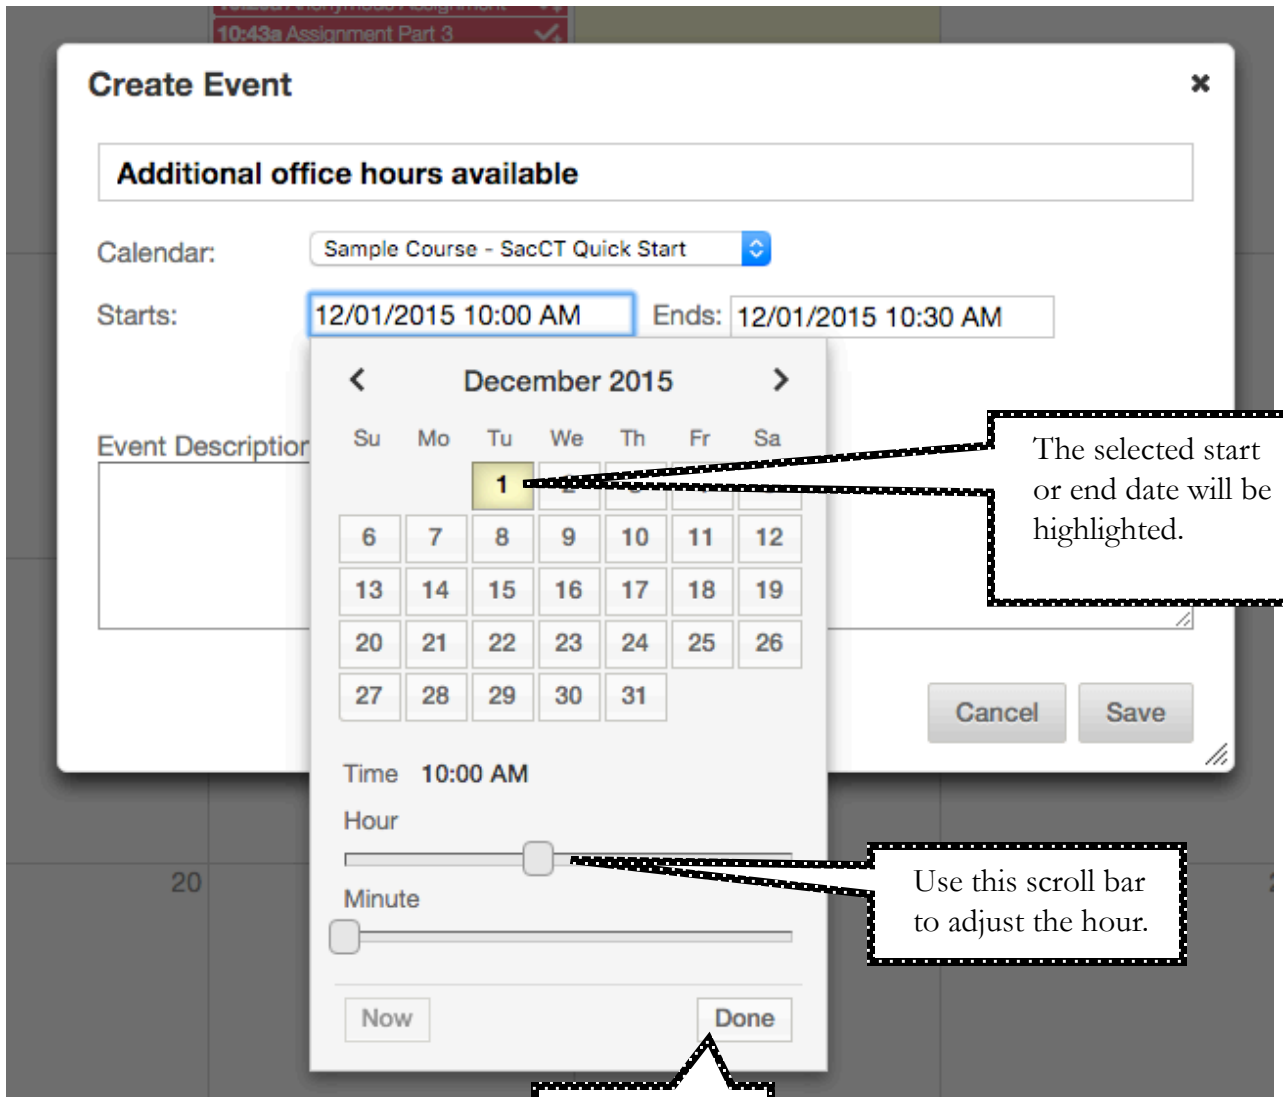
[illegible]
10:43a Assignment Part 3

Create Event

Additional office hours available

Calendar: Sample Course - SacCT Quick Start

Starts: 12/01/2015 10:00 AM Ends: 12/01/2015 10:30 AM

Event Description

December 2015

| Su | Mo | Tu | We | Th | Fr | Sa |
|---|---|---|---|---|---|---|
| | | 1 | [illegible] | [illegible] | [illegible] | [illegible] |
| 6 | 7 | 8 | 9 | 10 | 11 | 12 |
| 13 | 14 | 15 | 16 | 17 | 18 | 19 |
| 20 | 21 | 22 | 23 | 24 | 25 | 26 |
| 27 | 28 | 29 | 30 | 31 | | |

Time 10:00 AM

Hour

Minute

Now Done

The selected start or end date will be highlighted.

Cancel Save

20

Use this scroll bar to adjust the hour.